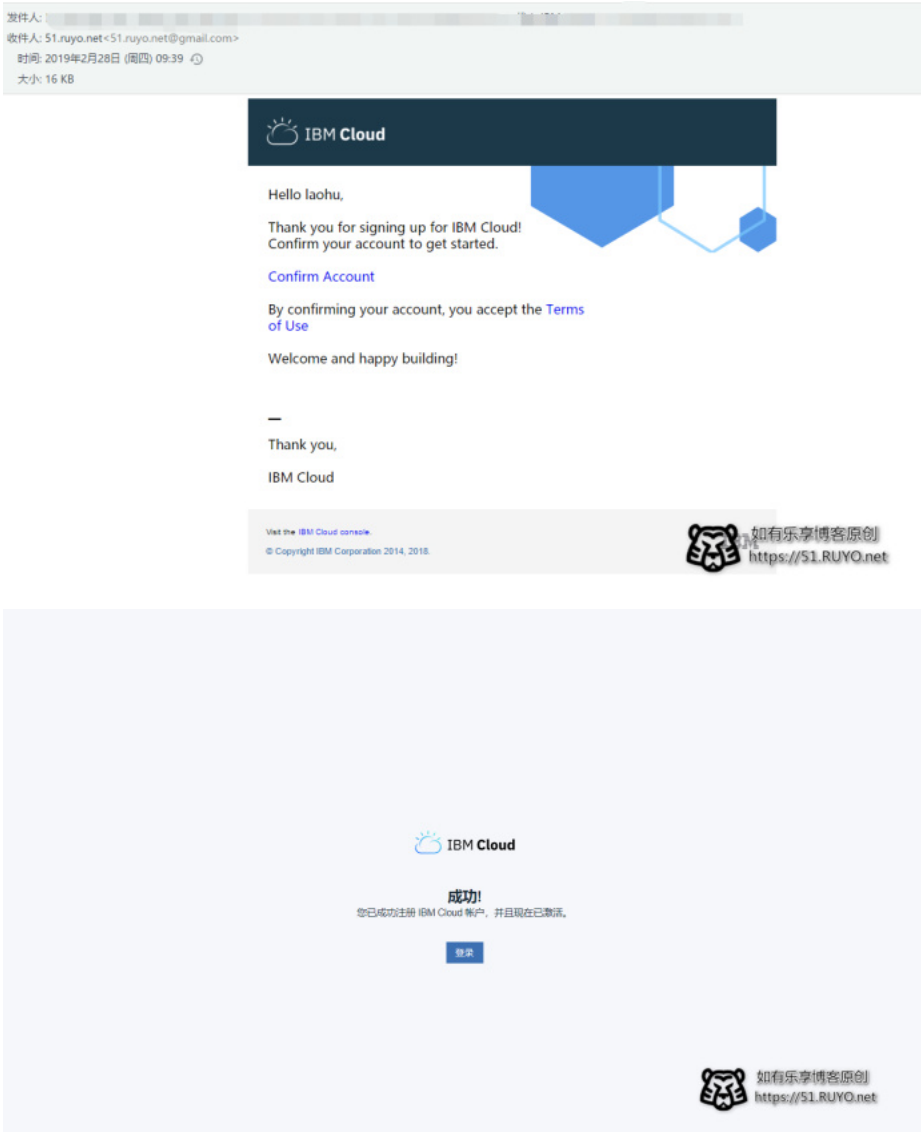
发件人: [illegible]
收件人: 51.ruyo.net<51.ruyo.net@gmail.com>
时间: 2019年2月28日 (周四) 09:39
大小: 16 KB

IBM Cloud

Hello laohu,

Thank you for signing up for IBM Cloud! Confirm your account to get started.

Confirm Account

By confirming your account, you accept the Terms of Use

Welcome and happy building!

—

Thank you,

IBM Cloud

Visit the IBM Cloud console.

© Copyright IBM Corporation 2014, 2018.

如有乐享博客原创
https://51.RUYO.net

IBM Cloud

成功!
您已成功注册 IBM Cloud 帐户，并且现在已激活。

登录

如有乐享博客原创
https://51.RUYO.net